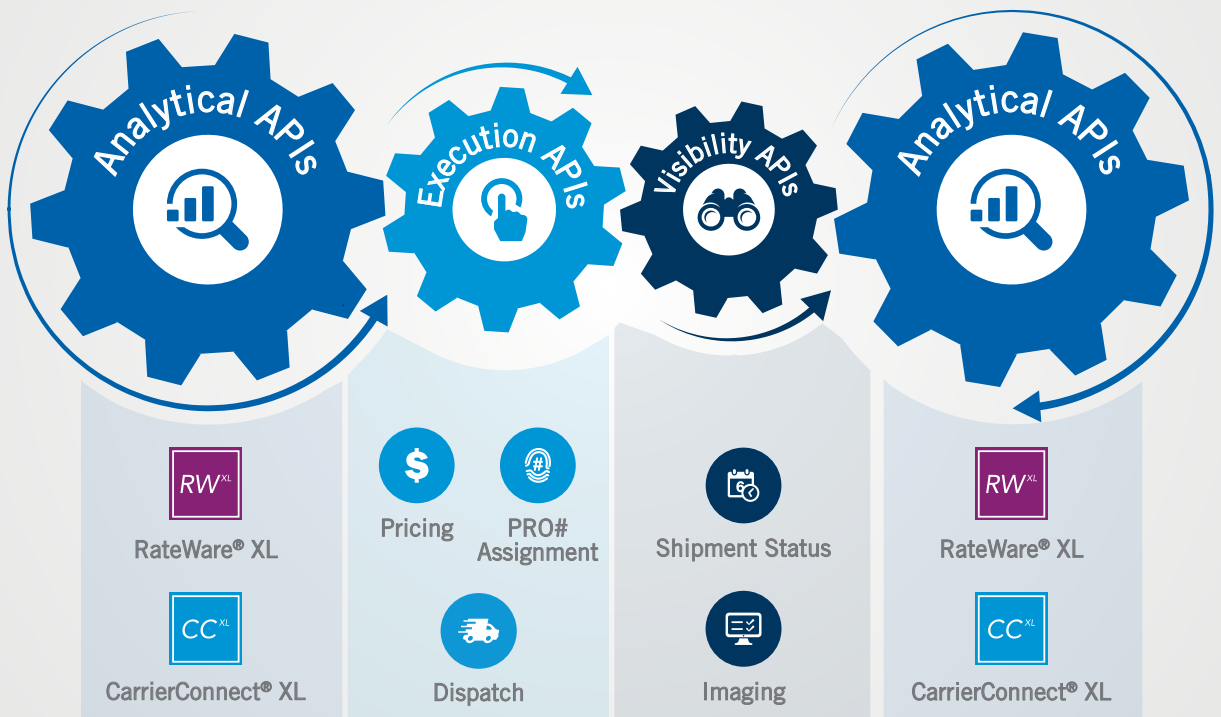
Analytical APIs

Execution APIs

Visibility APIs

Analytical APIs

$RW^{XL}$

RateWare® XL

$CC^{XL}$

CarrierConnect® XL

Pricing

PRO# Assignment

Dispatch

Shipment Status

Imaging

$RW^{XL}$

RateWare® XL

$CC^{XL}$

CarrierConnect® XL